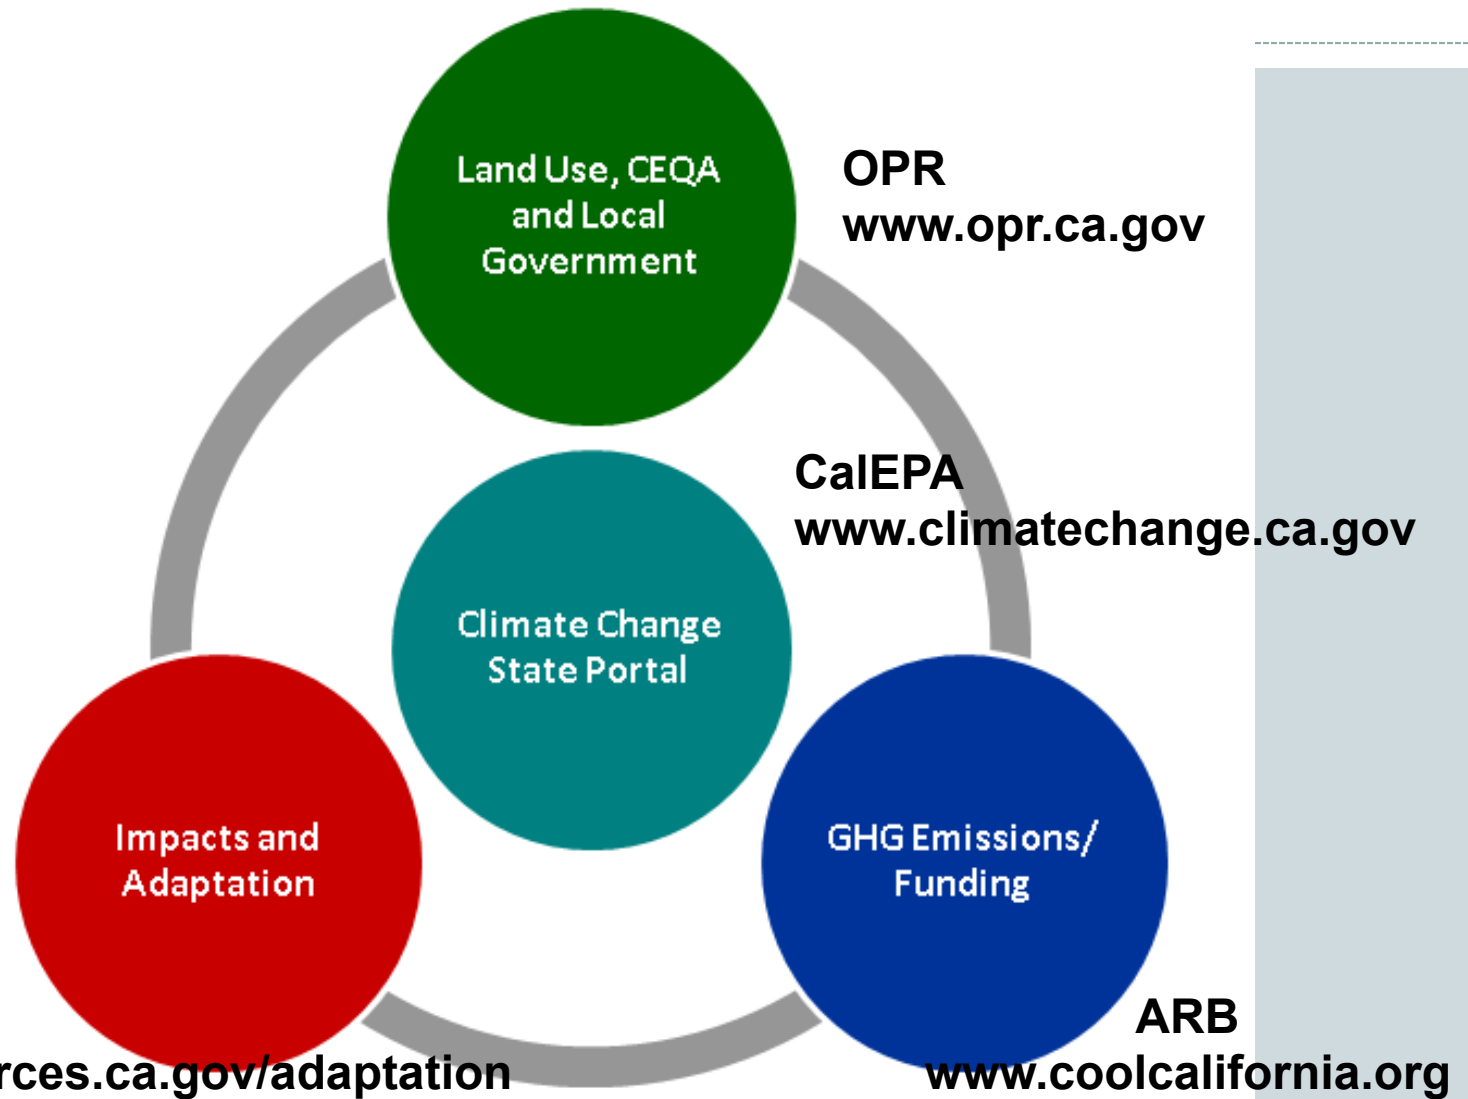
Land Use, CEQA and Local Government

OPR
www.opr.ca.gov

CalEPA
www.climatechange.ca.gov

Climate Change State Portal

Impacts and Adaptation

GHG Emissions/ Funding

ARB
www.coolcalifornia.org

rces.ca.gov/adaptation